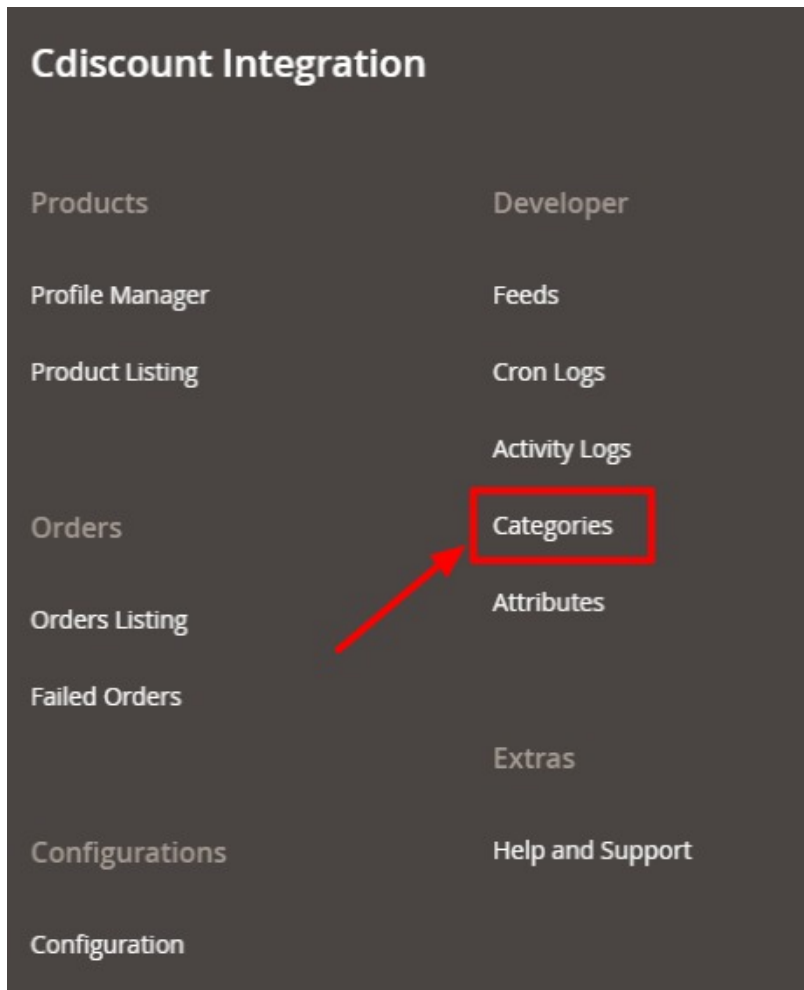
Cdiscount Integration

Products

Profile Manager

Product Listing

Orders

Orders Listing

Failed Orders

Configurations

Configuration

Developer

Feeds

Cron Logs

Activity Logs

Categories

Attributes

Extras

Help and Support